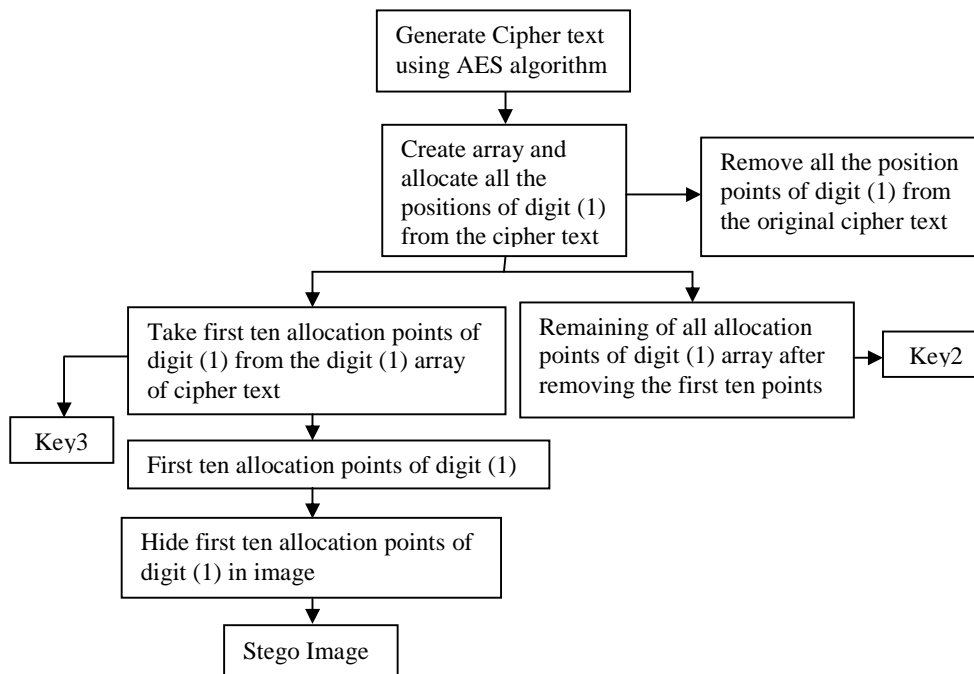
Generate Cipher text using AES algorithm

Create array and allocate all the positions of digit (1) from the cipher text

Remove all the position points of digit (1) from the original cipher text

Take first ten allocation points of digit (1) from the digit (1) array of cipher text

Remaining of all allocation points of digit (1) array after removing the first ten points

Key2

Key3

First ten allocation points of digit (1)

Hide first ten allocation points of digit (1) in image

Stego Image